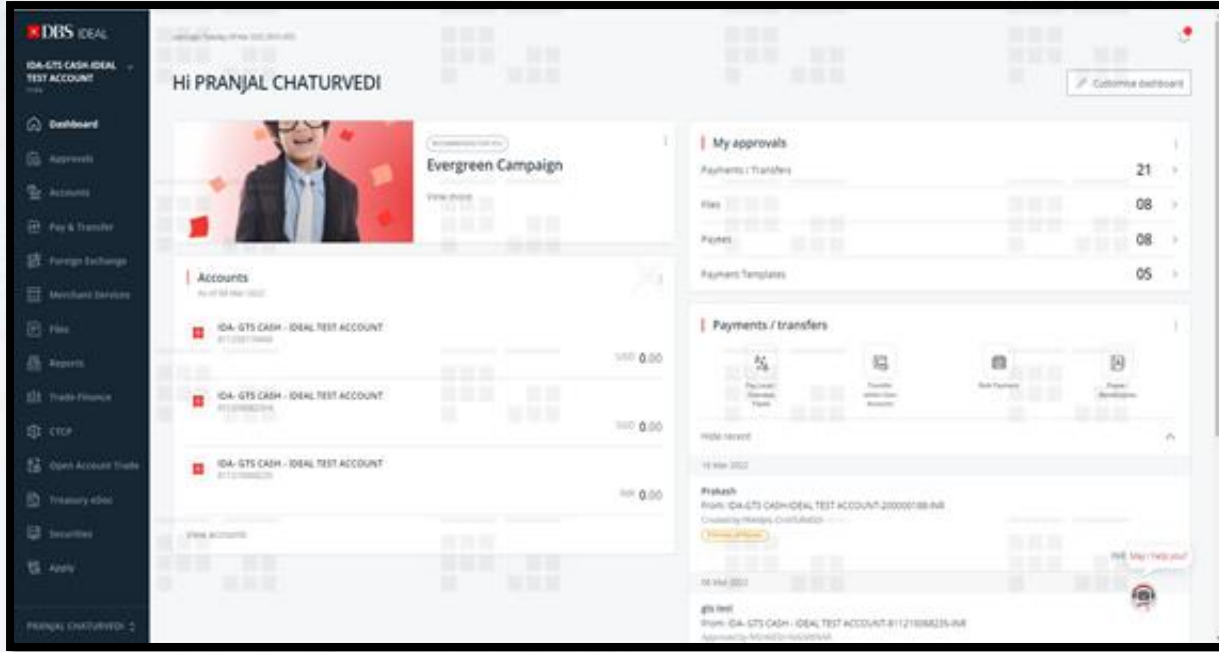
DBS IDEAL

IDA-GTS CASH-IDEAL TEST ACCOUNT

Dashboard
Approvals
Accounts
Pay & Transfer
Foreign Exchange
Merchant Services
Files
Reports
Trade Finance
CTCP
Open Account Trade
Treasury eDoc
Securities
Apply

PRANJAL CHATURVEDI

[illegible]

Hi PRANJAL CHATURVEDI

Customise dashboard

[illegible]
Evergreen Campaign
View more

Accounts
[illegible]

IDA- GTS CASH - IDEAL TEST ACCOUNT
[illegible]
USD 0.00

IDA- GTS CASH - IDEAL TEST ACCOUNT
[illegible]
SGD 0.00

IDA- GTS CASH - IDEAL TEST ACCOUNT
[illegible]
INR 0.00

View accounts

My approvals
Payments / Transfers 21
Files 08
Payees 08
Payment Templates 05

Payments / transfers
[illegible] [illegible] Bulk Payment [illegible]

Hide recent

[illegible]

Prakash
From: IDA-GTS CASH-IDEAL TEST ACCOUNT-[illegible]-INR
Created by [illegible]
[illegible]

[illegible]

gts test
From: IDA-GTS CASH - IDEAL TEST ACCOUNT-811210068235-INR
Approved by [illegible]

Hi! May I help you?